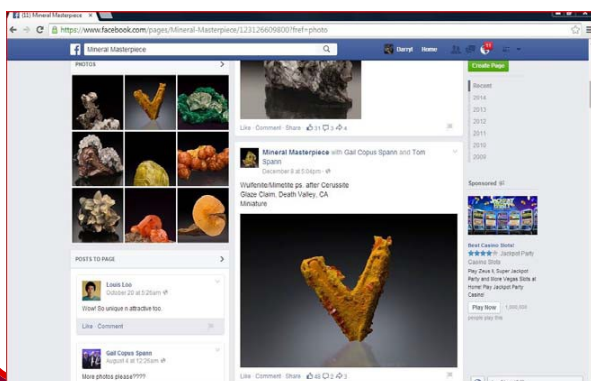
(11) Mineral Masterpiece ×

https://www.facebook.com/pages/Mineral-Masterpiece/123126609800?fref=photo

Mineral Masterpiece

Darryl Home

PHOTOS

Like · Comment · Share 31 3 4

Mineral Masterpiece with Gail Copus Spann and Tom Spann
December 8 at 5:04pm

Wulfenite/Mimetite ps. after Cerussite
Glaze Claim, Death Valley, CA
Miniature

Like · Comment · Share 49 2 3

POSTS TO PAGE

Louis Loo
October 20 at 6:26am
Wow! So unique n attractive too.

Like · Comment

Gail Copus Spann
August 4 at 12:26am
More photos please????

Create Page

Recent
2014
2013
2012
2011
2010
2009

Sponsored

Best Casino Slots!
Jackpot Party Casino Slots
Play Zeus & Super Jackpot Party and More Vegas Slots at Home! Play Jackpot Party Casino!

Play Now 1,000,000 people play this